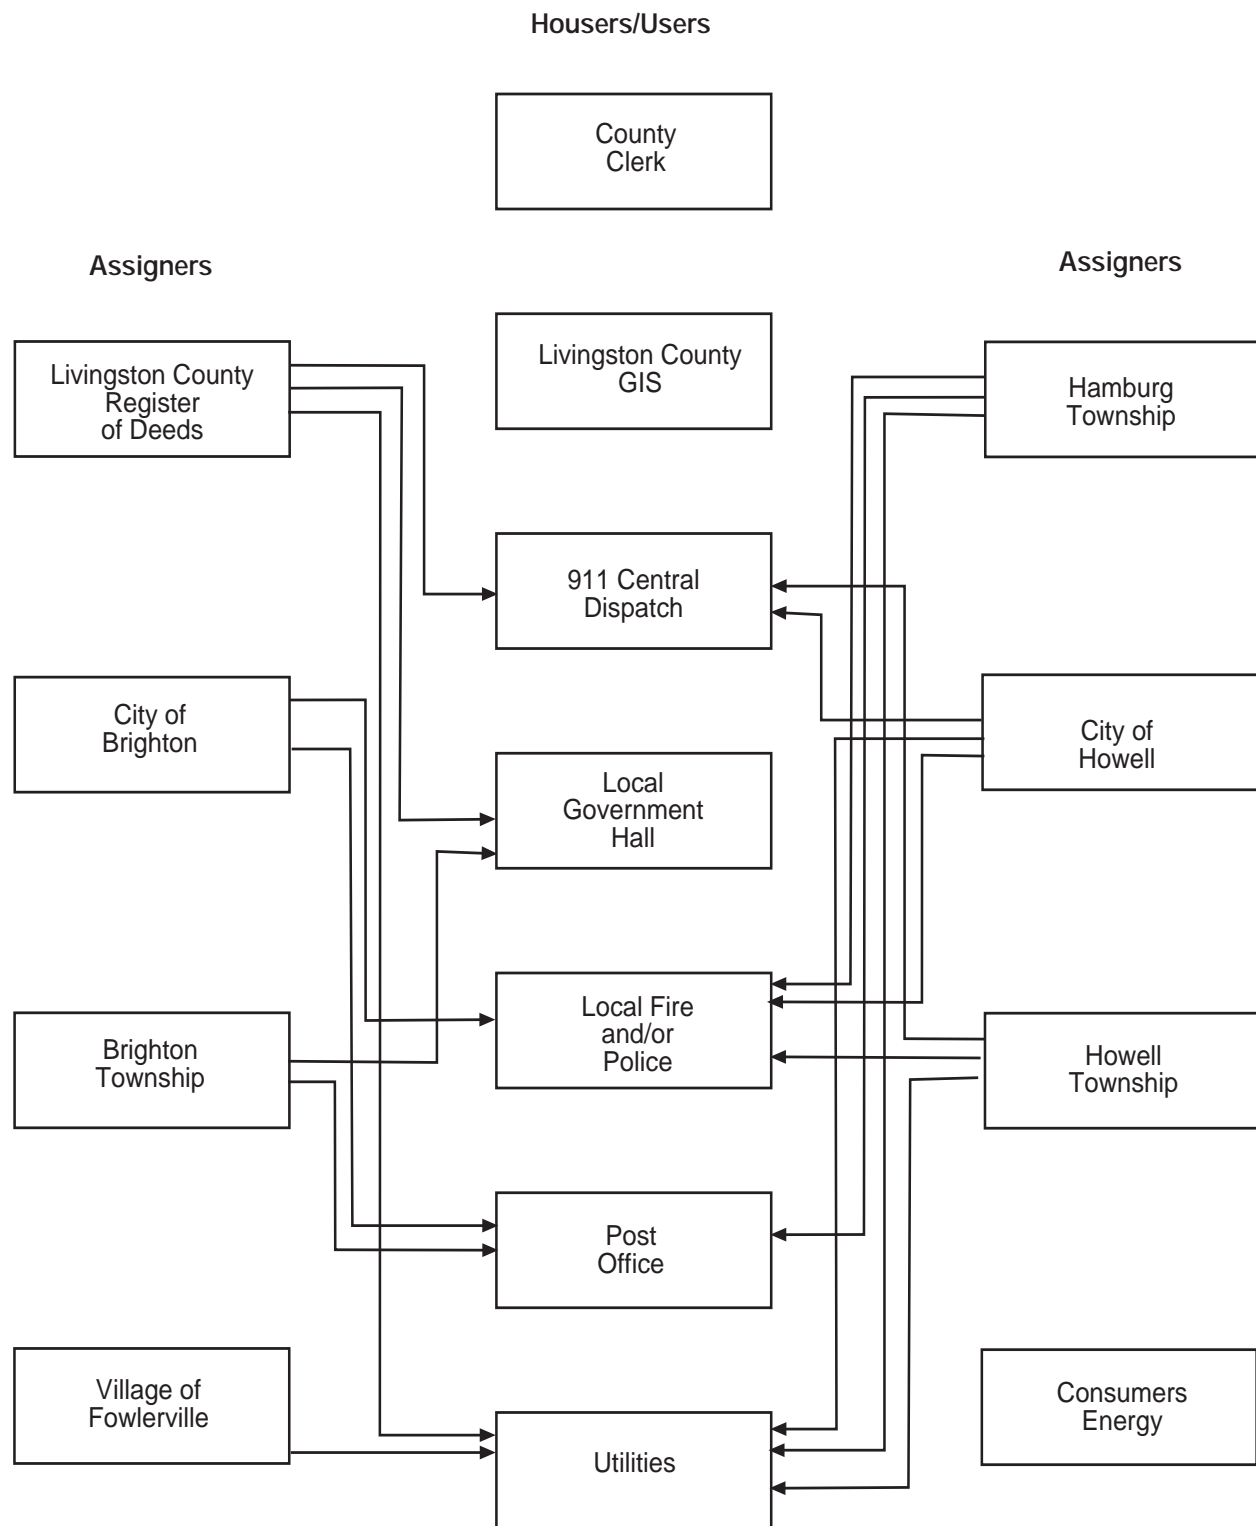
Housers/Users

County Clerk

Assigners

Assigners

Livingston County Register of Deeds

Livingston County GIS

Hamburg Township

911 Central Dispatch

City of Brighton

City of Howell

Local Government Hall

Local Fire and/or Police

Brighton Township

Howell Township

Post Office

Village of Fowlerville

Consumers Energy

Utilities